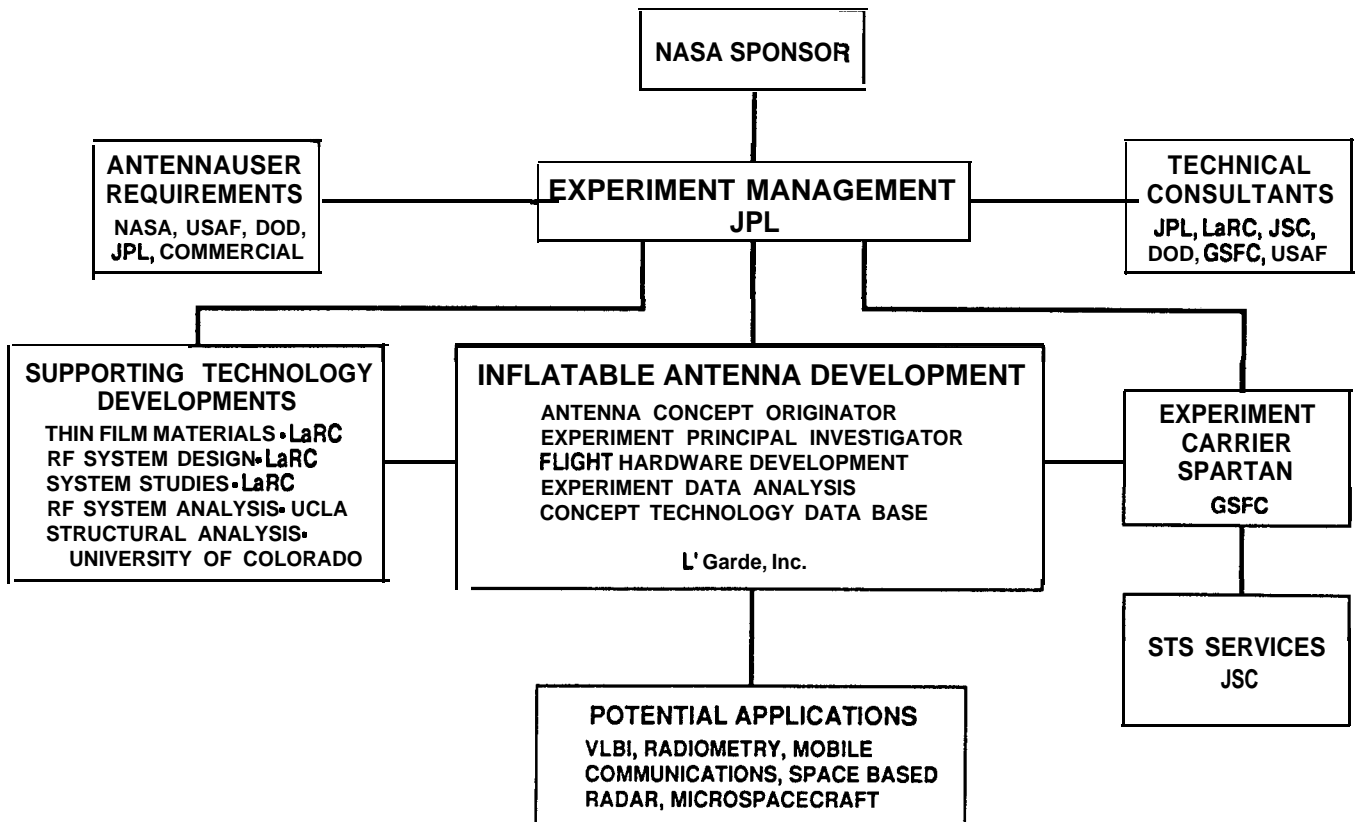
NASA SPONSOR

ANTENNAUSER REQUIREMENTS
NASA, USAF, DOD, JPL, COMMERCIAL

EXPERIMENT MANAGEMENT
JPL

TECHNICAL CONSULTANTS
JPL, LaRC, JSC, DOD, GSFC, USAF

SUPPORTING TECHNOLOGY DEVELOPMENTS
THIN FILM MATERIALS • LaRC
RF SYSTEM DESIGN• LaRC
SYSTEM STUDIES • LaRC
RF SYSTEM ANALYSIS• UCLA
STRUCTURAL ANALYSIS•
UNIVERSITY OF COLORADO

INFLATABLE ANTENNA DEVELOPMENT
ANTENNA CONCEPT ORIGINATOR
EXPERIMENT PRINCIPAL INVESTIGATOR
FLIGHT HARDWARE DEVELOPMENT
EXPERIMENT DATA ANALYSIS
CONCEPT TECHNOLOGY DATA BASE

L' Garde, Inc.

EXPERIMENT CARRIER SPARTAN
GSFC

STS SERVICES
JSC

POTENTIAL APPLICATIONS
VLBI, RADIOMETRY, MOBILE COMMUNICATIONS, SPACE BASED RADAR, MICROSPACECRAFT